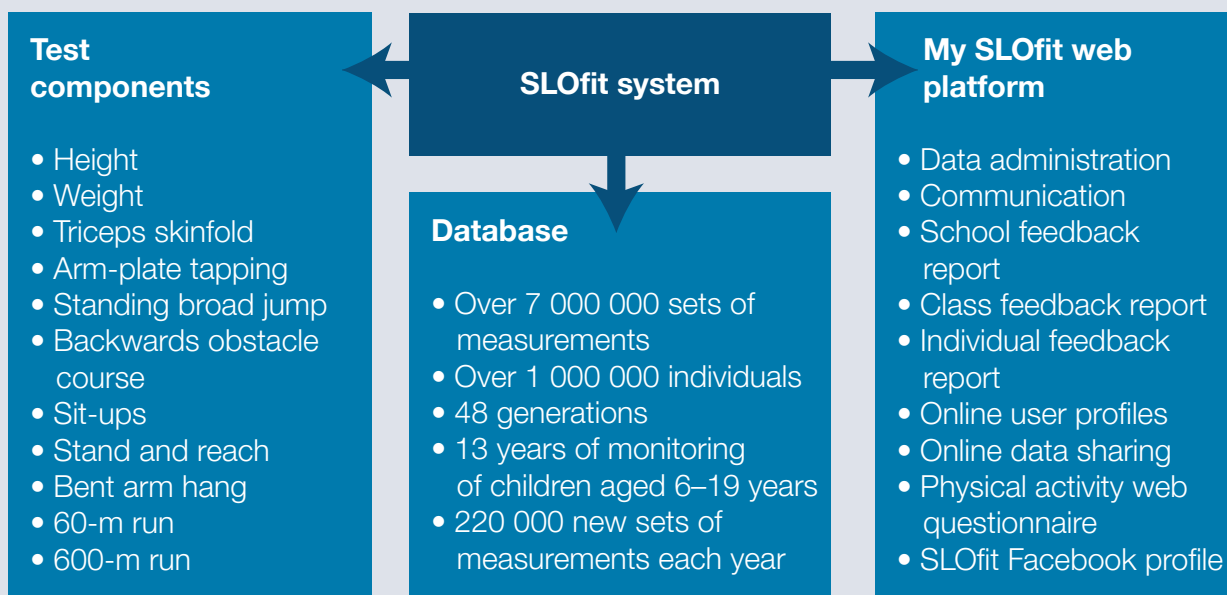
SLOfit system

Test components

• Height
• Weight
• Triceps skinfold
• Arm-plate tapping
• Standing broad jump
• Backwards obstacle course
• Sit-ups
• Stand and reach
• Bent arm hang
• 60-m run
• 600-m run

Database

• Over 7 000 000 sets of measurements
• Over 1 000 000 individuals
• 48 generations
• 13 years of monitoring of children aged 6–19 years
• 220 000 new sets of measurements each year

My SLOfit web platform

• Data administration
• Communication
• School feedback report
• Class feedback report
• Individual feedback report
• Online user profiles
• Online data sharing
• Physical activity web questionnaire
• SLOfit Facebook profile